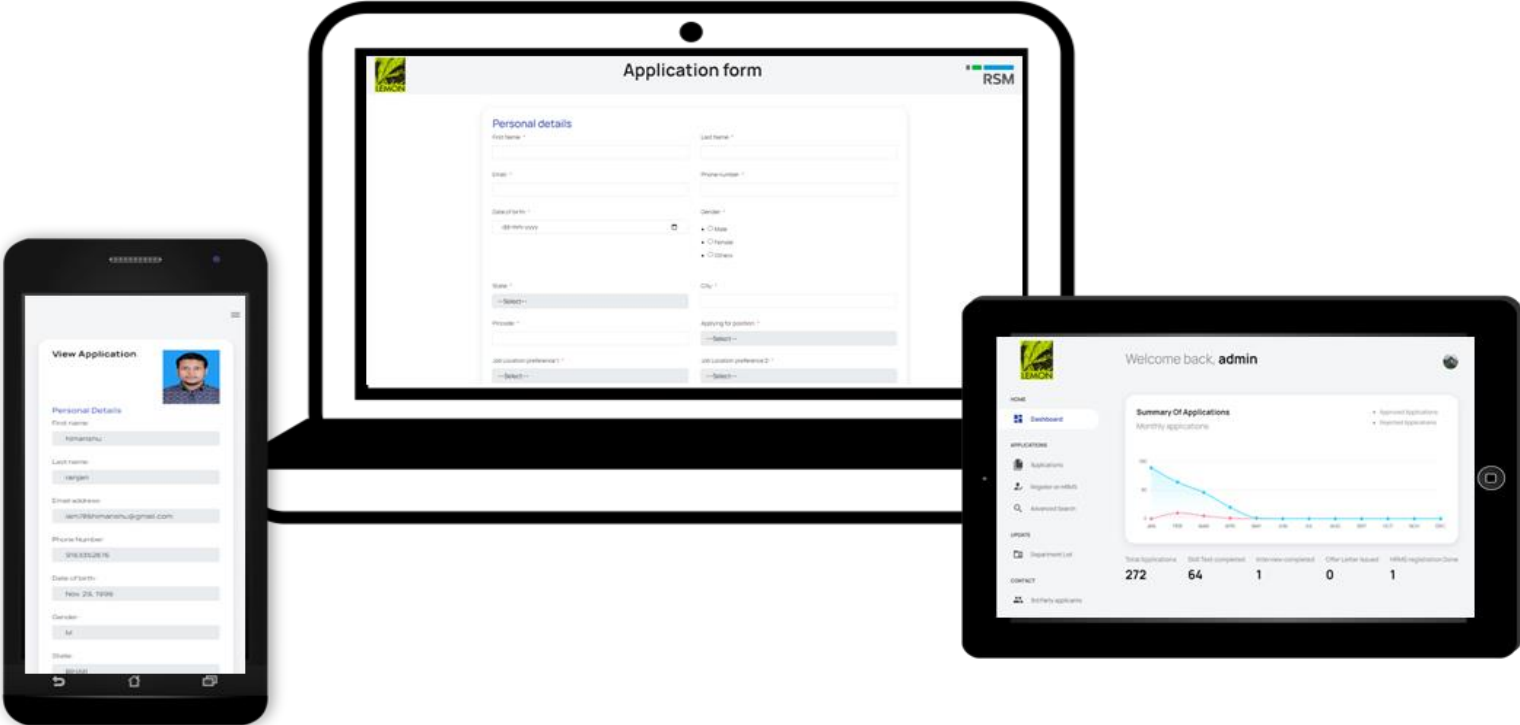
LEMON

Application form

RSM

Personal details

First Name *

Last Name *

Email *

Phone number *

Date of birth *

dd-mm-yyyy

Gender *

Male

Female

Others

State *

--Select--

City *

Pincode *

Applying for position *

--Select--

Job Location preference 1 *

--Select--

Job Location preference 2 *

--Select--

View Application

Personal Details

First name:

himanshu

Last name:

ranjan

Email address:

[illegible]@gmail.com

Phone Number:

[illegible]

Date of birth:

Nov. 29, 1996

Gender:

M

State:

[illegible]

LEMON

Welcome back, admin

HOME

Dashboard

APPLICATIONS

Applications

Register on HRMS

Advanced Search

UPDATE

Department List

CONTACT

3rd Party applicants

Summary Of Applications

Monthly applications

Approved Applications

Rejected Applications

JAN FEB MAR APR MAY JUN JUL AUG SEP OCT NOV DEC

Total Applications

272

Skill Test completed

64

Interview completed

1

Offer Letter Issued

0

HRMS registration Done

1